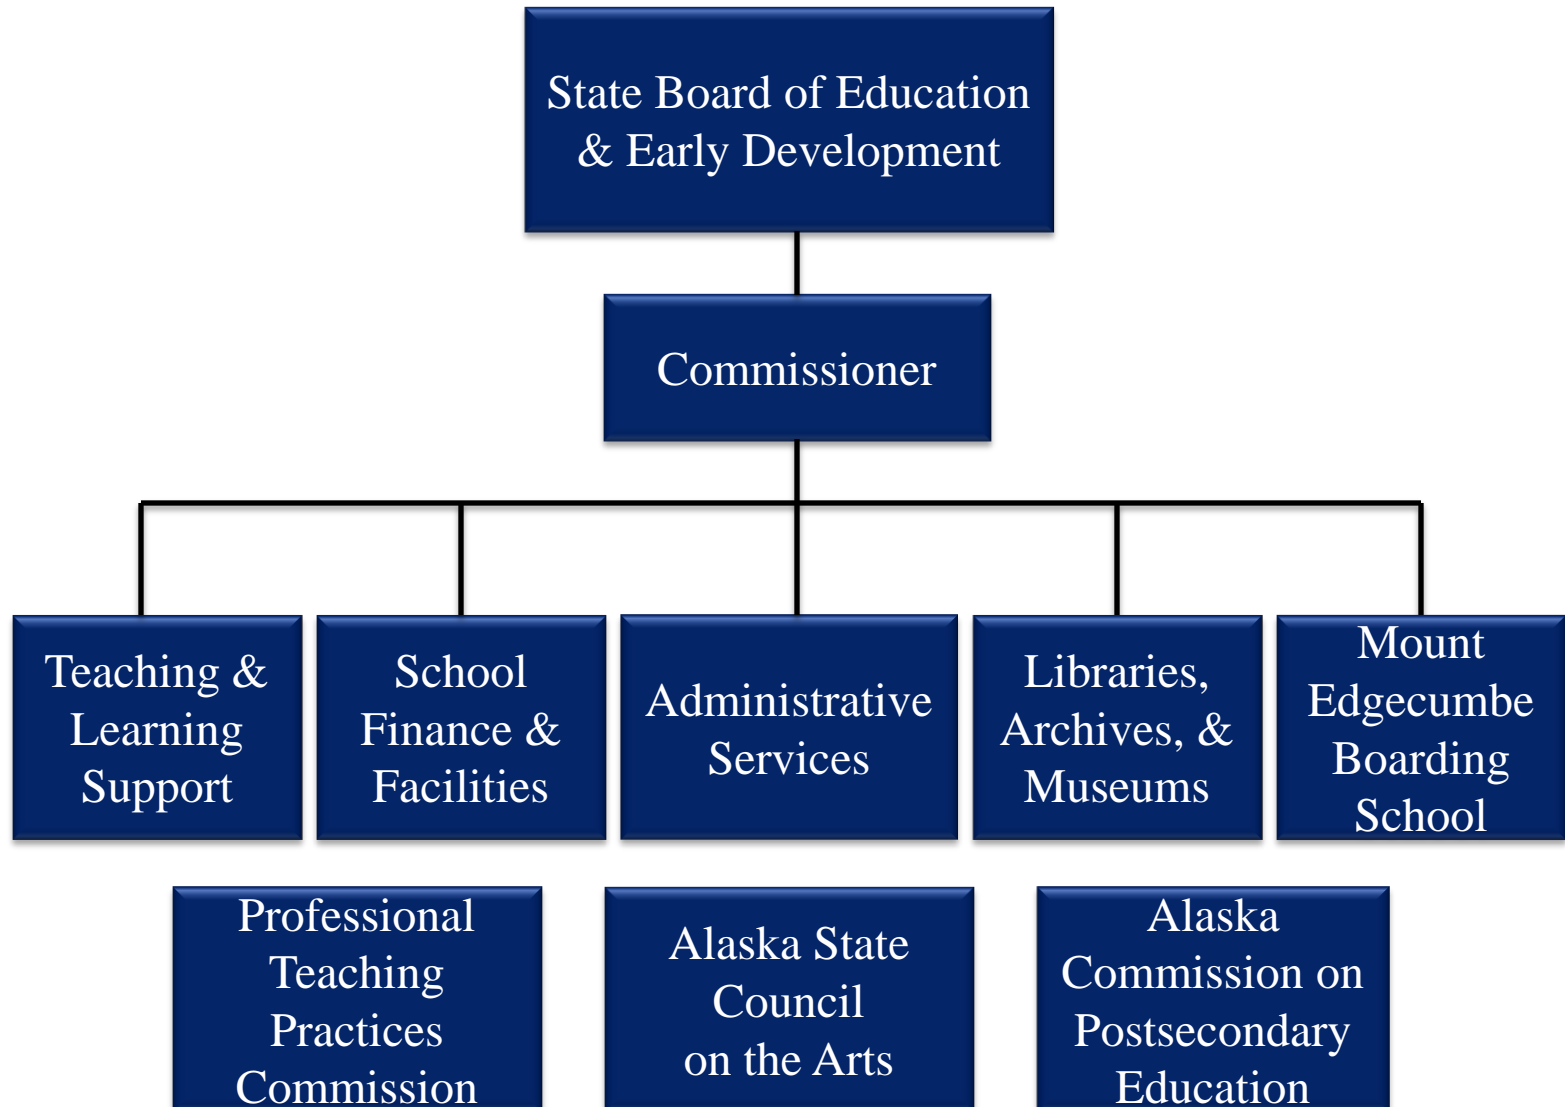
State Board of Education & Early Development

Commissioner

Teaching & Learning Support

School Finance & Facilities

Administrative Services

Libraries, Archives, & Museums

Mount Edgecumbe Boarding School

Professional Teaching Practices Commission

Alaska State Council on the Arts

Alaska Commission on Postsecondary Education